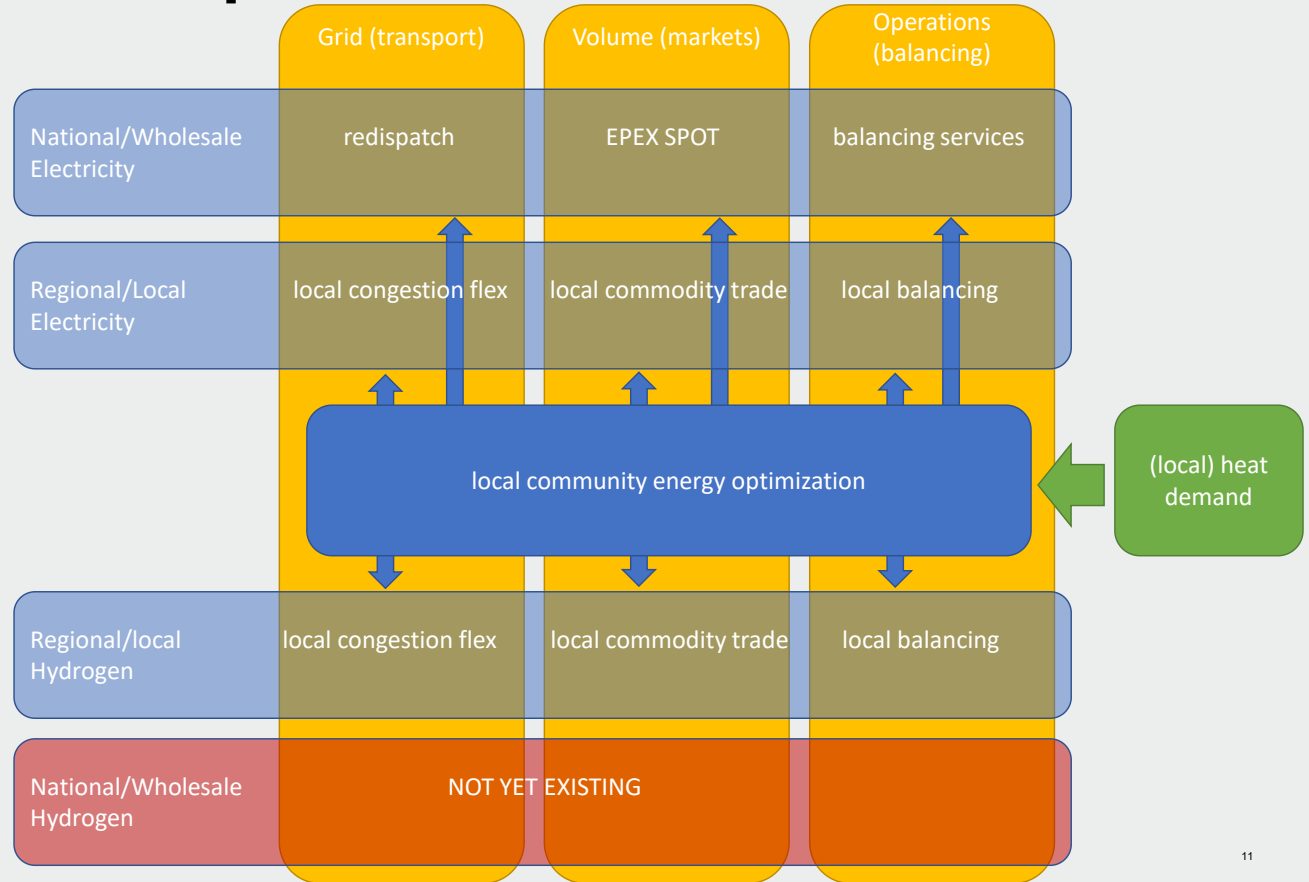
Grid (transport)

Volume (markets)

Operations (balancing)

National/Wholesale Electricity

redispatch

EPEX SPOT

balancing services

Regional/Local Electricity

local congestion flex

local commodity trade

local balancing

local community energy optimization

(local) heat demand

Regional/local Hydrogen

local congestion flex

local commodity trade

local balancing

National/Wholesale Hydrogen

NOT YET EXISTING

11